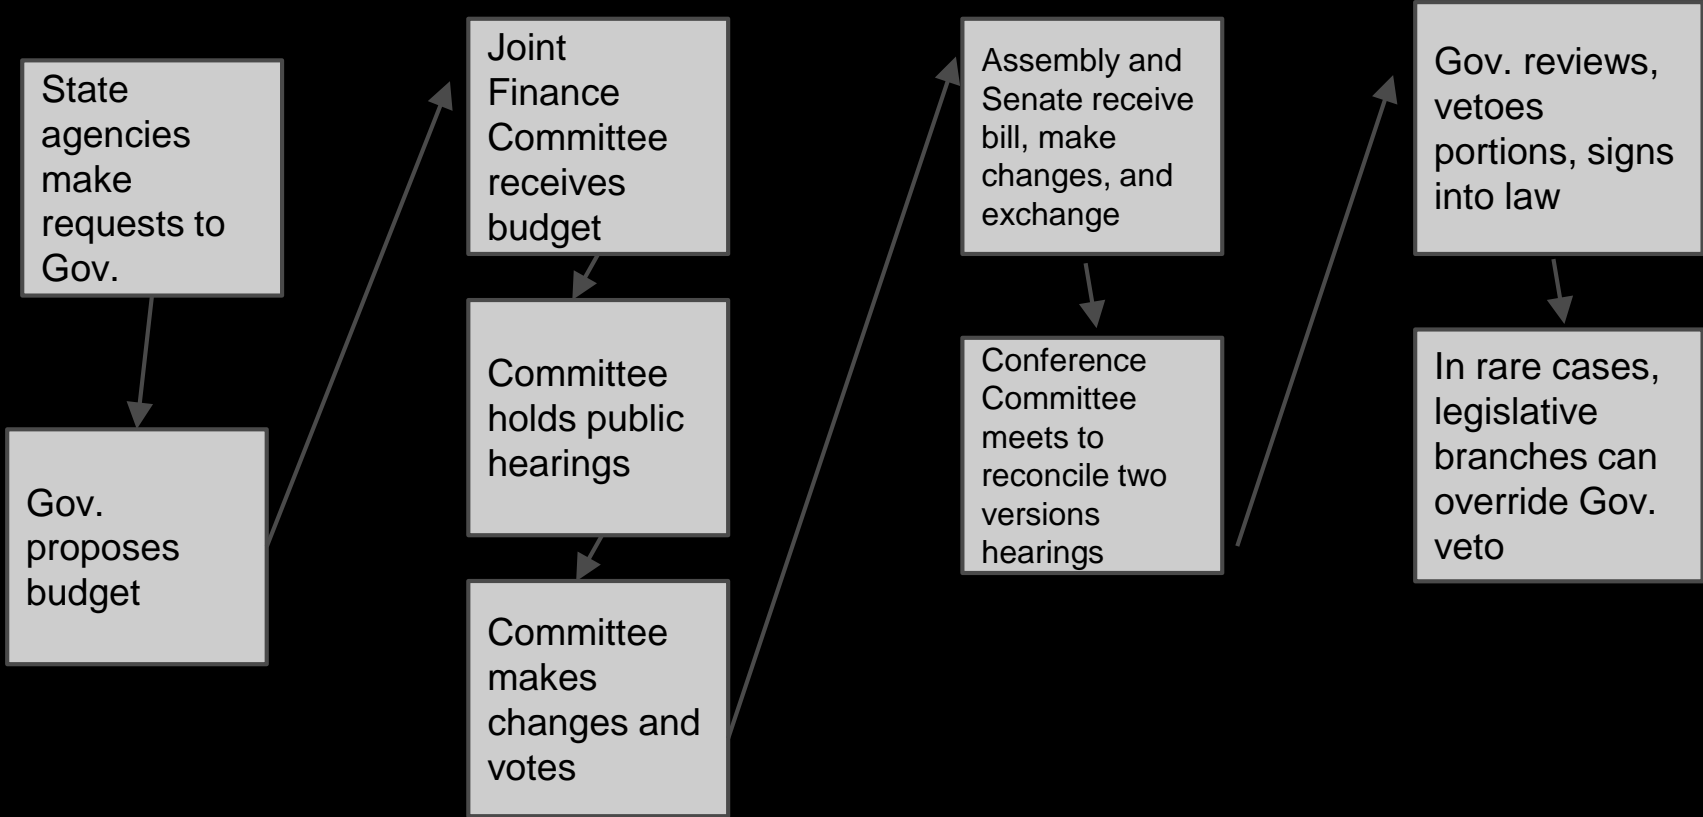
State agencies make requests to Gov.

Gov. proposes budget

Joint Finance Committee receives budget

Committee holds public hearings

Committee makes changes and votes

Assembly and Senate receive bill, make changes, and exchange

Conference Committee meets to reconcile two versions hearings

Gov. reviews, vetoes portions, signs into law

In rare cases, legislative branches can override Gov. veto